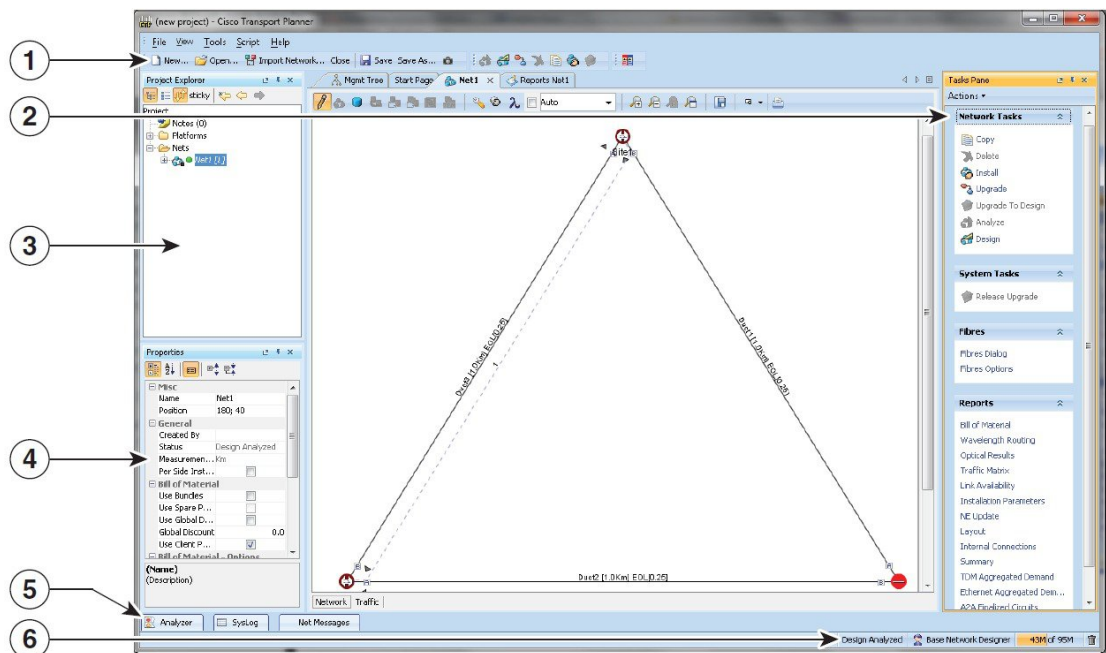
1
2
3
4
5
6

(new project) - Cisco Transport Planner

File View Tools Script Help

New... Open... Import Network... Close Save Save As...

Project Explorer

sticky

Project

Notes (0)
Platforms
Nets
Net1 (1)

Mgmt Tree Start Page Net1 Reports Net1

Auto

Site1

Duct3 [1.0Km] EOL[0.25]

Duct1 [1.0Km] EOL[0.25]

Duct2 [1.0Km] EOL[0.25]

Network Traffic

Properties

Misc
Name Net1
Position 180; 40
General
Created By
Status Design Analyzed
Measuremen... Km
Per Side Inst...
Bill of Material
Use Bundles
Use Spare P...
Use Global D...
Global Discount 0.0
Use Client P...
Bill of Material - Options

(Name)
(Description)

Tasks Pane

Actions

Network Tasks

Copy
Delete
Install
Upgrade
Upgrade To Design
Analyze
Design

System Tasks

Release Upgrade

Fibres

Fibres Dialog
Fibres Options

Reports

Bill of Material
Wavelength Routing
Optical Results
Traffic Matrix
Link Availability
Installation Parameters
NE Update
Layout
Internal Connections
Summary
TDM Aggregated Demand
Ethernet Aggregated Dem...
A2A Finalized Circuits

Analyzer SysLog Net Messages

Design Analyzed Base Network Designer 43M of 95M